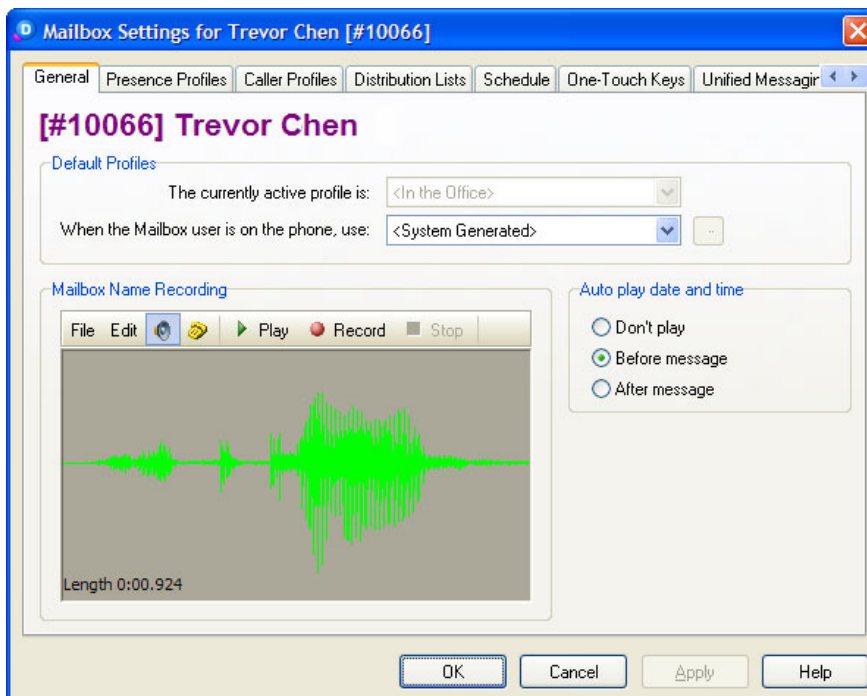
Mailbox Settings for Trevor Chen [#10066]

General | Presence Profiles | Caller Profiles | Distribution Lists | Schedule | One-Touch Keys | Unified Messagir

[#10066] Trevor Chen

Default Profiles

The currently active profile is: <In the Office>

When the Mailbox user is on the phone, use: <System Generated> ..

Mailbox Name Recording

File Edit Play Record Stop

Length 0:00.924

Auto play date and time

Don't play

Before message

After message

OK Cancel Apply Help